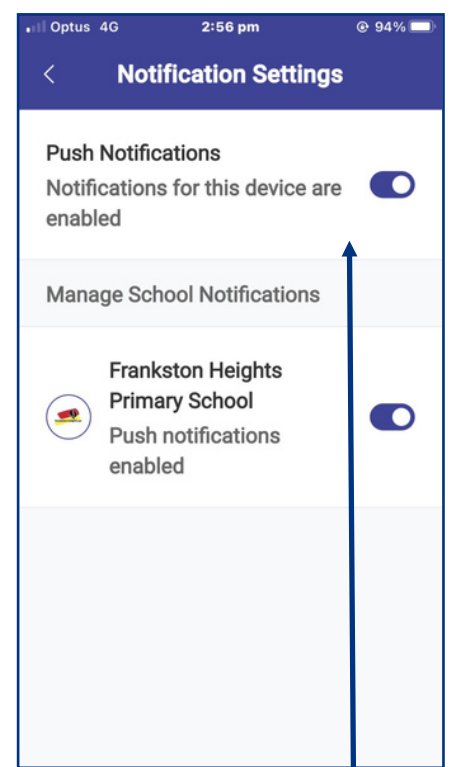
Optus 4G 2:56 pm 94%

<

Notification Settings

Push Notifications

Notifications for this device are enabled

Manage School Notifications

Frankston Heights Primary School

Push notifications enabled